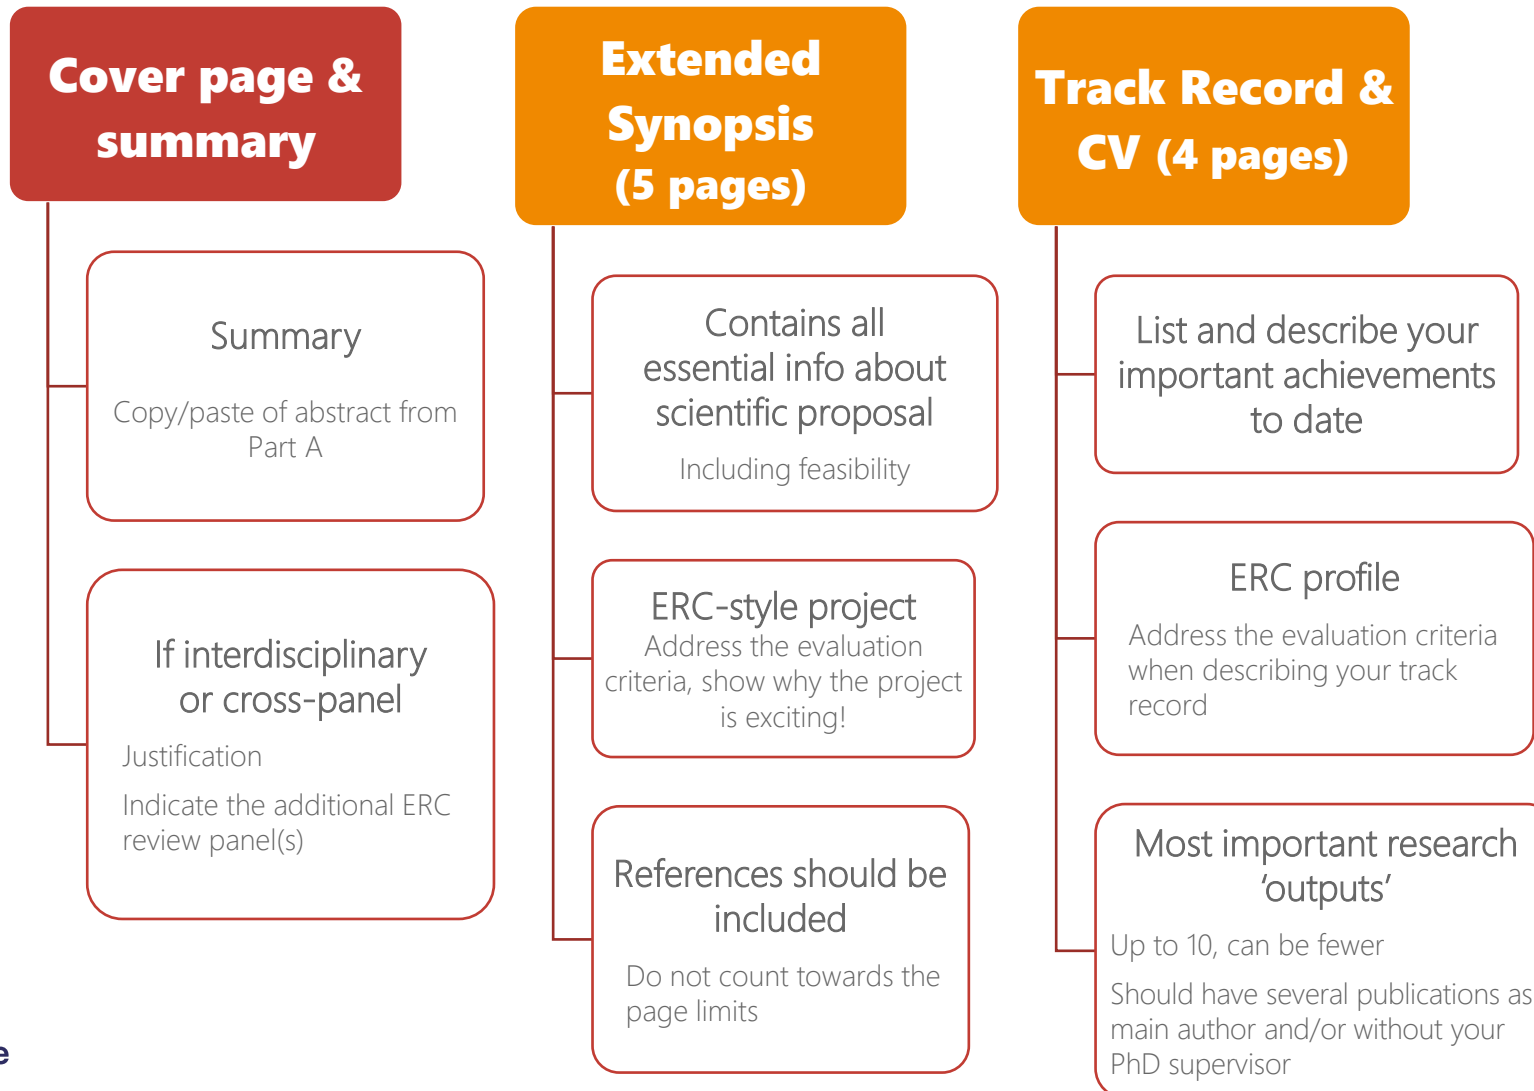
Cover page & summary

Summary

Copy/paste of abstract from Part A

If interdisciplinary or cross-panel

Justification

Indicate the additional ERC review panel(s)

Extended Synopsis (5 pages)

Contains all essential info about scientific proposal

Including feasibility

ERC-style project

Address the evaluation criteria, show why the project is exciting!

References should be included

Do not count towards the page limits

Track Record & CV (4 pages)

List and describe your important achievements to date

ERC profile

Address the evaluation criteria when describing your track record

Most important research 'outputs'

Up to 10, can be fewer

Should have several publications as main author and/or without your PhD supervisor

e